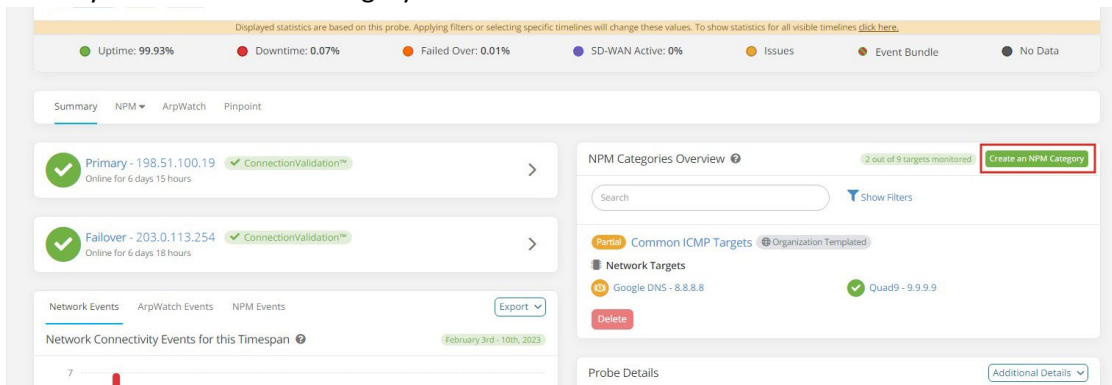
Displayed statistics are based on this probe. Applying filters or selecting specific timelines will change these values. To show statistics for all visible timelines click here.

Uptime: 99.93%
Downtime: 0.07%
Failed Over: 0.01%
SD-WAN Active: 0%
Issues
Event Bundle
No Data

Summary NPM ArpWatch Pinpoint

Primary - 198.51.100.19 ConnectionValidation™
Online for 6 days 15 hours

Failover - 203.0.113.254 ConnectionValidation™
Online for 6 days 18 hours

Network Events ArpWatch Events NPM Events Export

Network Connectivity Events for this Timespan February 3rd - 10th, 2023

7

NPM Categories Overview 2 out of 9 targets monitored Create an NPM Category

Search Show Filters

Partial Common ICMP Targets Organization Templated
Network Targets
Google DNS - 8.8.8.8
Quad9 - 9.9.9.9
Delete

Probe Details Additional Details